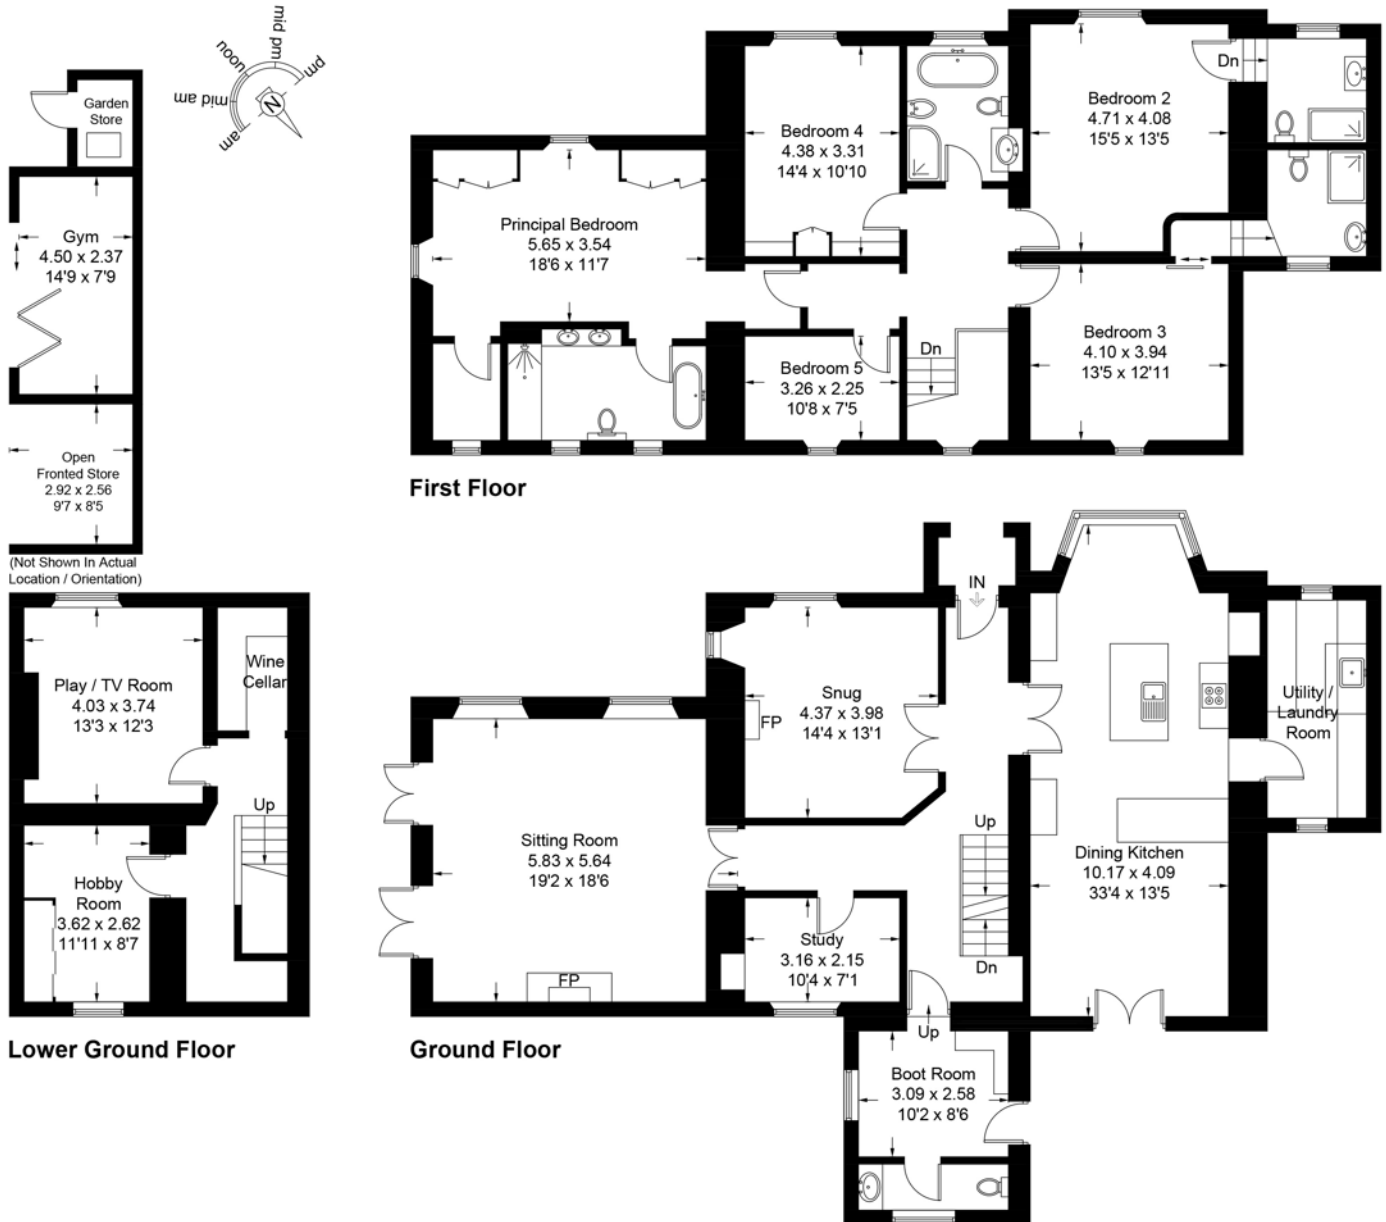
mid pm
noon
pm
mid am
N
am

Garden Store

Gym
4.50 x 2.37
14'9 x 7'9

Open Fronted Store
2.92 x 2.56
9'7 x 8'5

(Not Shown In Actual Location / Orientation)

Principal Bedroom
5.65 x 3.54
18'6 x 11'7

Bedroom 4
4.38 x 3.31
14'4 x 10'10

Bedroom 2
4.71 x 4.08
15'5 x 13'5

Dn

Bedroom 5
3.26 x 2.25
10'8 x 7'5

Dn

Bedroom 3
4.10 x 3.94
13'5 x 12'11

First Floor

Play / TV Room
4.03 x 3.74
13'3 x 12'3

Wine Cellar

Up

Hobby Room
3.62 x 2.62
11'11 x 8'7

Lower Ground Floor

IN

Snug
4.37 x 3.98
14'4 x 13'1

FP

Utility / Laundry Room

Sitting Room
5.83 x 5.64
19'2 x 18'6

FP

Up

Dining Kitchen
10.17 x 4.09
33'4 x 13'5

Study
3.16 x 2.15
10'4 x 7'1

Dn

Up

Boot Room
3.09 x 2.58
10'2 x 8'6

Ground Floor